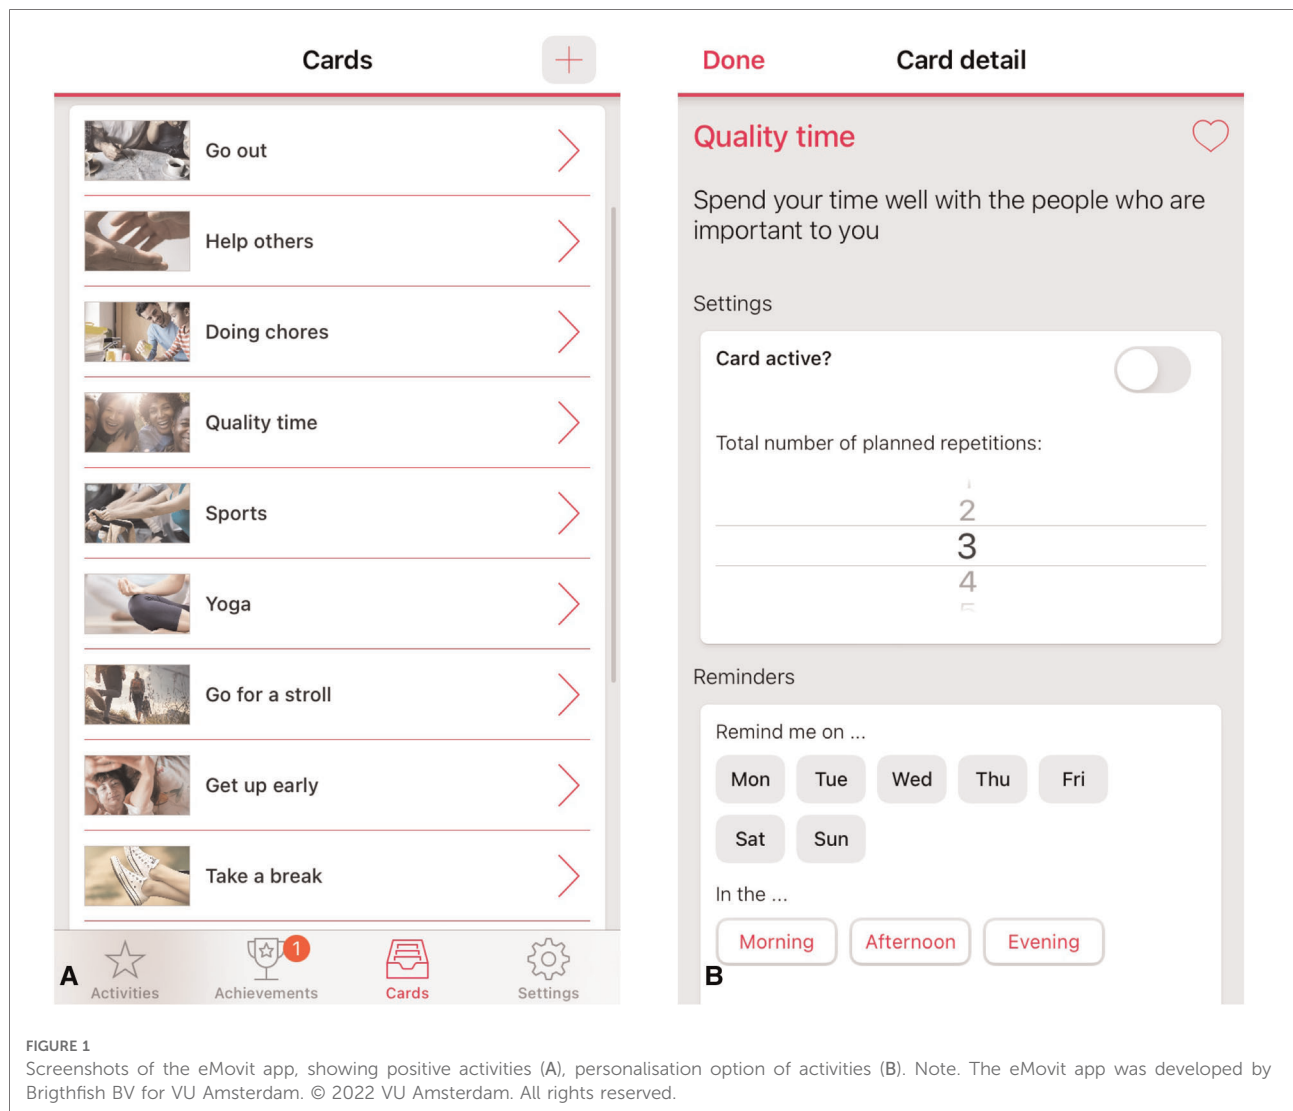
Cards

Go out

Help others

Doing chores

Quality time

Sports

Yoga

Go for a stroll

Get up early

Take a break

A Activities Achievements 1 Cards Settings

Done Card detail

Quality time

Spend your time well with the people who are important to you

Settings

Card active?

Total number of planned repetitions:

2
3
4

Reminders

Remind me on ...

Mon Tue Wed Thu Fri
Sat Sun

In the ...

Morning Afternoon Evening

B

FIGURE 1
Screenshots of the eMovit app, showing positive activities (A), personalisation option of activities (B). Note. The eMovit app was developed by Brigthfish BV for VU Amsterdam. © 2022 VU Amsterdam. All rights reserved.